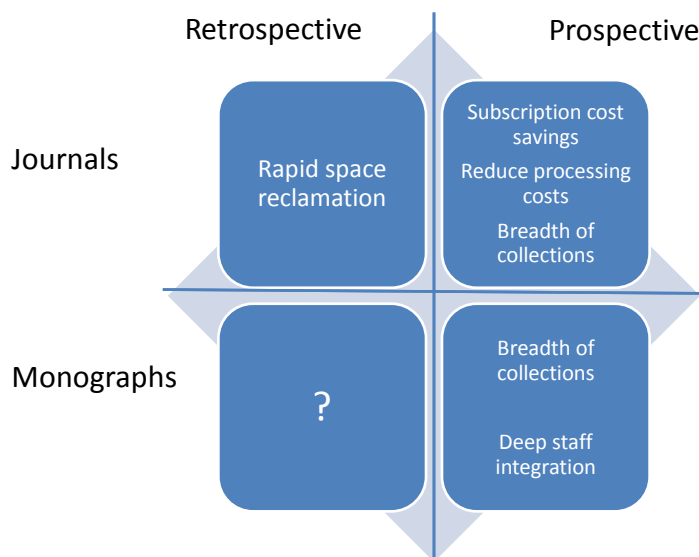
Retrospective

Prospective

Journals

Rapid space reclamation

Subscription cost savings

Reduce processing costs

Breadth of collections

Monographs

?

Breadth of collections

Deep staff integration